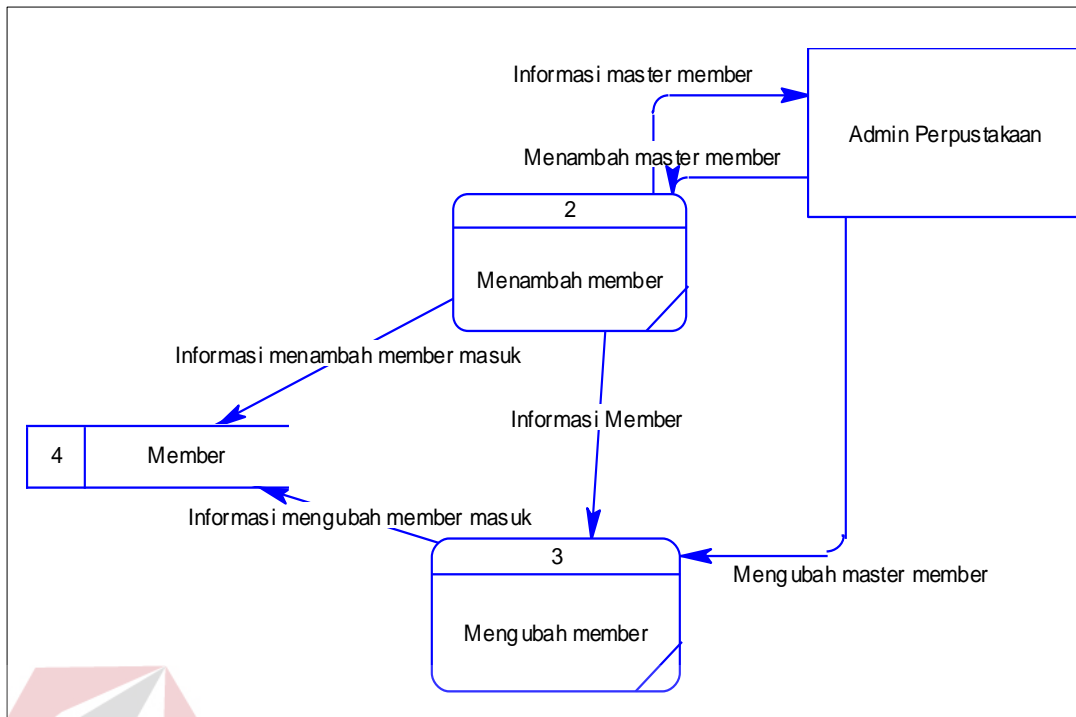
Informasi master member

Admin Perpustakaan

Menambah master member

2

Menambah member

Informasi menambah member masuk

Informasi Member

4

Member

Informasi mengubah member masuk

3

Mengubah master member

Mengubah member